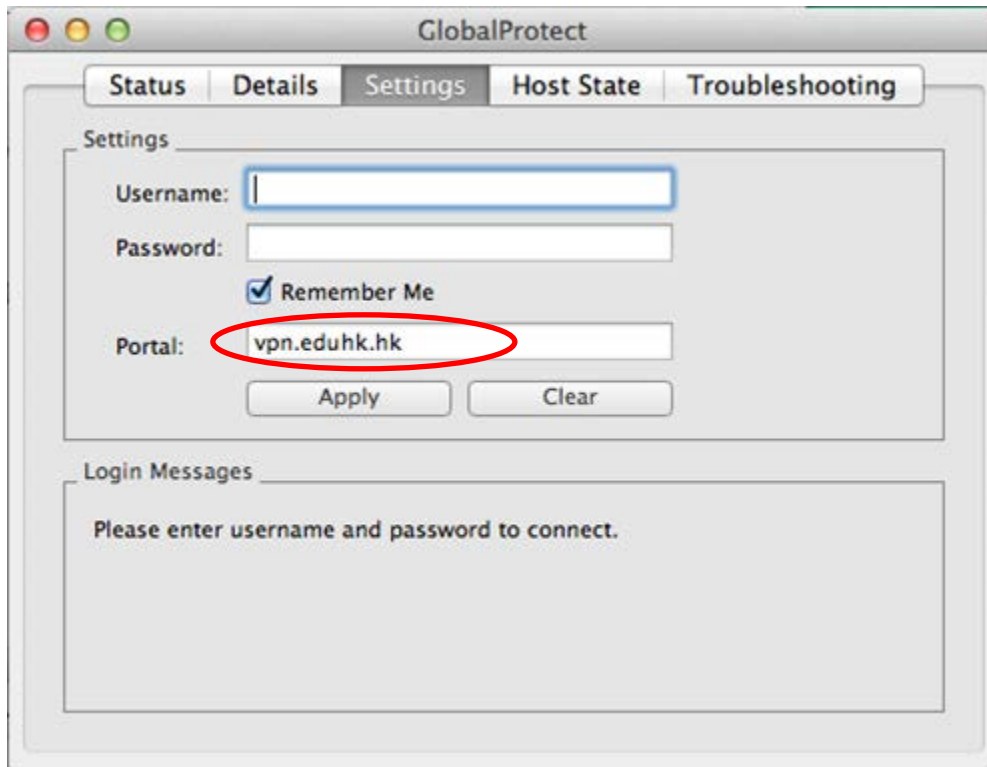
GlobalProtect

Status Details Settings Host State Troubleshooting

Settings

Username:

Password:

Remember Me

Portal: vpn.eduhk.hk

Apply Clear

Login Messages

Please enter username and password to connect.